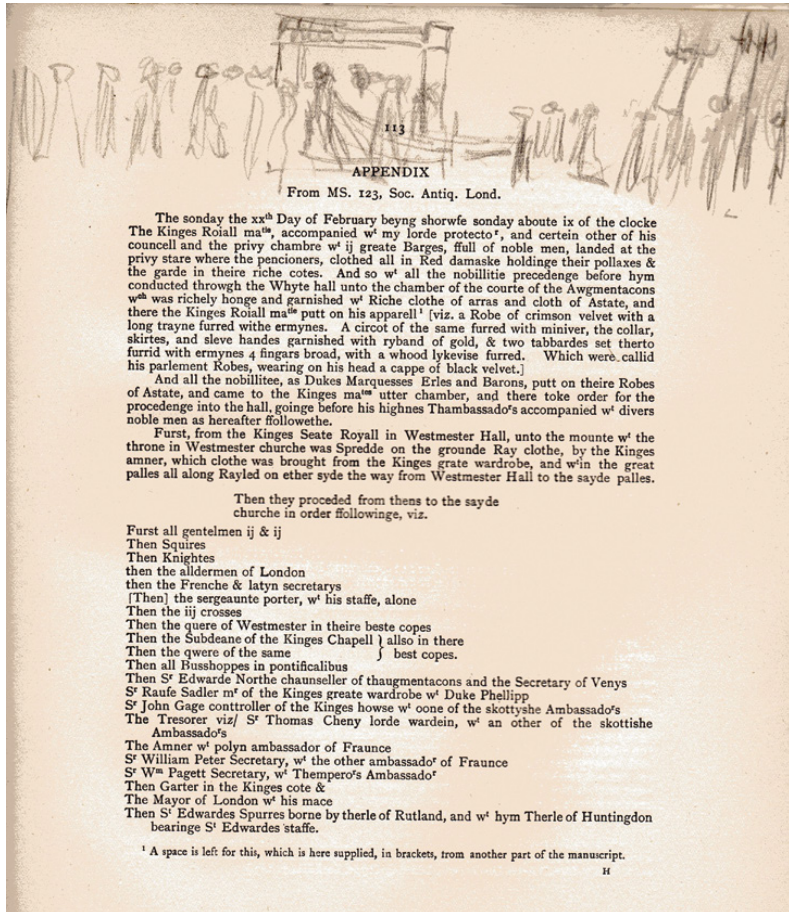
113

APPENDIX

From MS. 123, Soc. Antiq. Lond.

The sonday the xx$^{th}$ Day of February beyng shorwfe sonday aboute ix of the clocke The Kinges Roiall ma$^{tie}$, accompanied w$^{t}$ my lorde protecto$^{r}$, and certein other of his councell and the privy chambre w$^{t}$ ij greate Barges, ffull of noble men, landed at the privy stare where the pencioners, clothed all in Red damaske holdinge their pollaxes & the garde in theire riche cotes. And so w$^{t}$ all the nobillitie precedenge before hym conducted throwgh the Whyte hall unto the chamber of the courte of the Awgmentacons w$^{ch}$ was richely honge and garnished w$^{t}$ Riche clothe of arras and cloth of Astate, and there the Kinges Roiall ma$^{tie}$ putt on his apparell$^{1}$ [viz. a Robe of crimson velvet with a long trayne furred withe ermynes. A circot of the same furred with miniver, the collar, skirtes, and sleve handes garnished with ryband of gold, & two tabbardes set therto furrid with ermynes 4 fingars broad, with a whood lykevise furred. Which were callid his parlement Robes, wearing on his head a cappe of black velvet.]

And all the nobillitee, as Dukes Marquesses Erles and Barons, putt on theire Robes of Astate, and came to the Kinges ma$^{tes}$ utter chamber, and there toke order for the procedenge into the hall, goinge before his highnes Thambassado$^{r}$s accompanied w$^{t}$ divers noble men as hereafter ffollowethe.

Furst, from the Kinges Seate Royall in Westmester Hall, unto the mounte w$^{t}$ the throne in Westmester churche was Spredde on the grounde Ray clothe, by the Kinges amner, which clothe was brought from the Kinges grate wardrobe, and w$^{t}$in the great palles all along Rayled on ether syde the way from Westmester Hall to the sayde palles.

Then they proceded from thens to the sayde churche in order ffollowinge, viz.

Furst all gentelmen ij & ij
Then Squires
Then Knightes
then the alldermen of London
then the Frenche & latyn secretarys
[Then] the sergeaunte porter, w$^{t}$ his staffe, alone
Then the iij crosses
Then the quere of Westmester in theire beste copes
Then the Subdeane of the Kinges Chapell } allso in there
Then the qwere of the same } best copes.
Then all Busshoppes in pontificalibus
Then S$^{r}$ Edwarde Northe chaunseller of thaugmentacons and the Secretary of Venys
S$^{r}$ Raufe Sadler m$^{r}$ of the Kinges greate wardrobe w$^{t}$ Duke Phellipp
S$^{r}$ John Gage conttroller of the Kinges howse w$^{t}$ oone of the skottyshe Ambassado$^{r}$s
The Tresorer viz/ S$^{r}$ Thomas Cheny lorde wardein, w$^{t}$ an other of the skottishe Ambassado$^{r}$s
The Amner w$^{t}$ polyn ambassador of Fraunce
S$^{r}$ William Peter Secretary, w$^{t}$ the other ambassado$^{r}$ of Fraunce
S$^{r}$ W$^{m}$ Pagett Secretary, w$^{t}$ Thempero$^{r}$s Ambassado$^{r}$
Then Garter in the Kinges cote &
The Mayor of London w$^{t}$ his mace
Then S$^{t}$ Edwardes Spurres borne by therle of Rutland, and w$^{t}$ hym Therle of Huntingdon bearinge S$^{t}$ Edwardes staffe.

$^{1}$ A space is left for this, which is here supplied, in brackets, from another part of the manuscript.

H